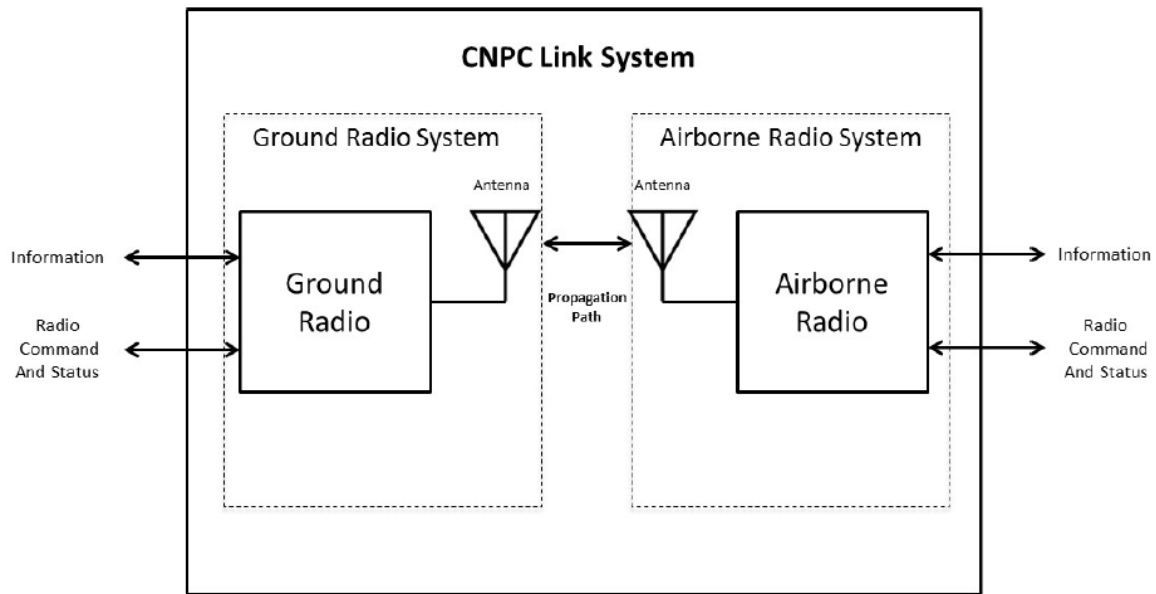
CNPC Link System

Ground Radio System

Airborne Radio System

Antenna

Antenna

Information

Ground Radio

Propagation Path

Airborne Radio

Information

Radio Command And Status

Radio Command And Status